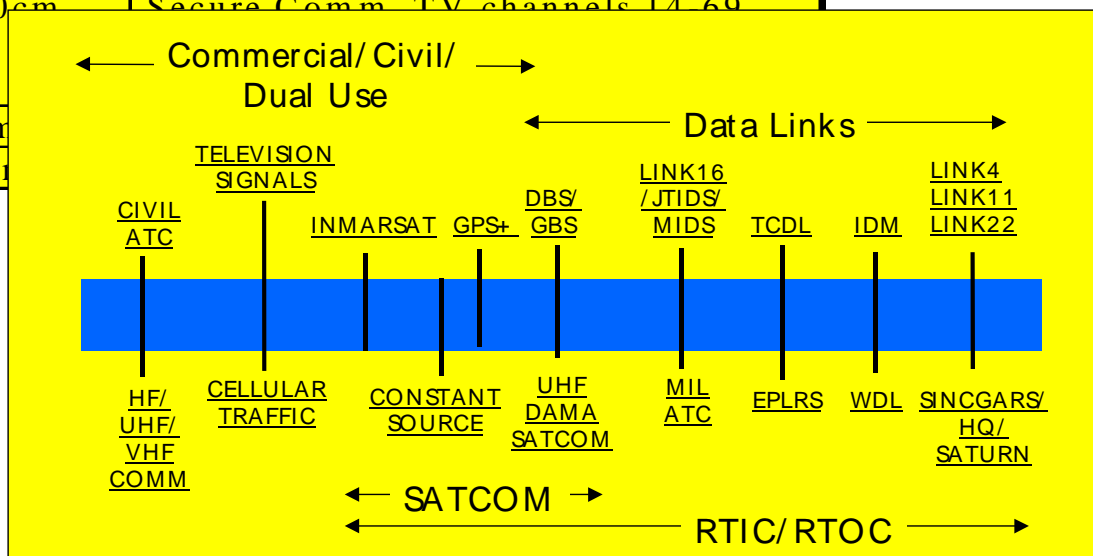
)cm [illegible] Secure Comm, TV channels 14-69

Commercial/ Civil/ Dual Use

Data Links

TELEVISION SIGNALS

CIVIL ATC

INMARSAT

GPS+

DBS/ GBS

LINK16 /JTIDS/ MIDS

TCDL

IDM

LINK4 LINK11 LINK22

HF/ UHF/ VHF COMM

CELLULAR TRAFFIC

CONSTANT SOURCE

UHF DAMA SATCOM

MIL ATC

EPLRS

WDL

SINCGARS/ HQ/ SATURN

SATCOM

RTIC/ RTOC